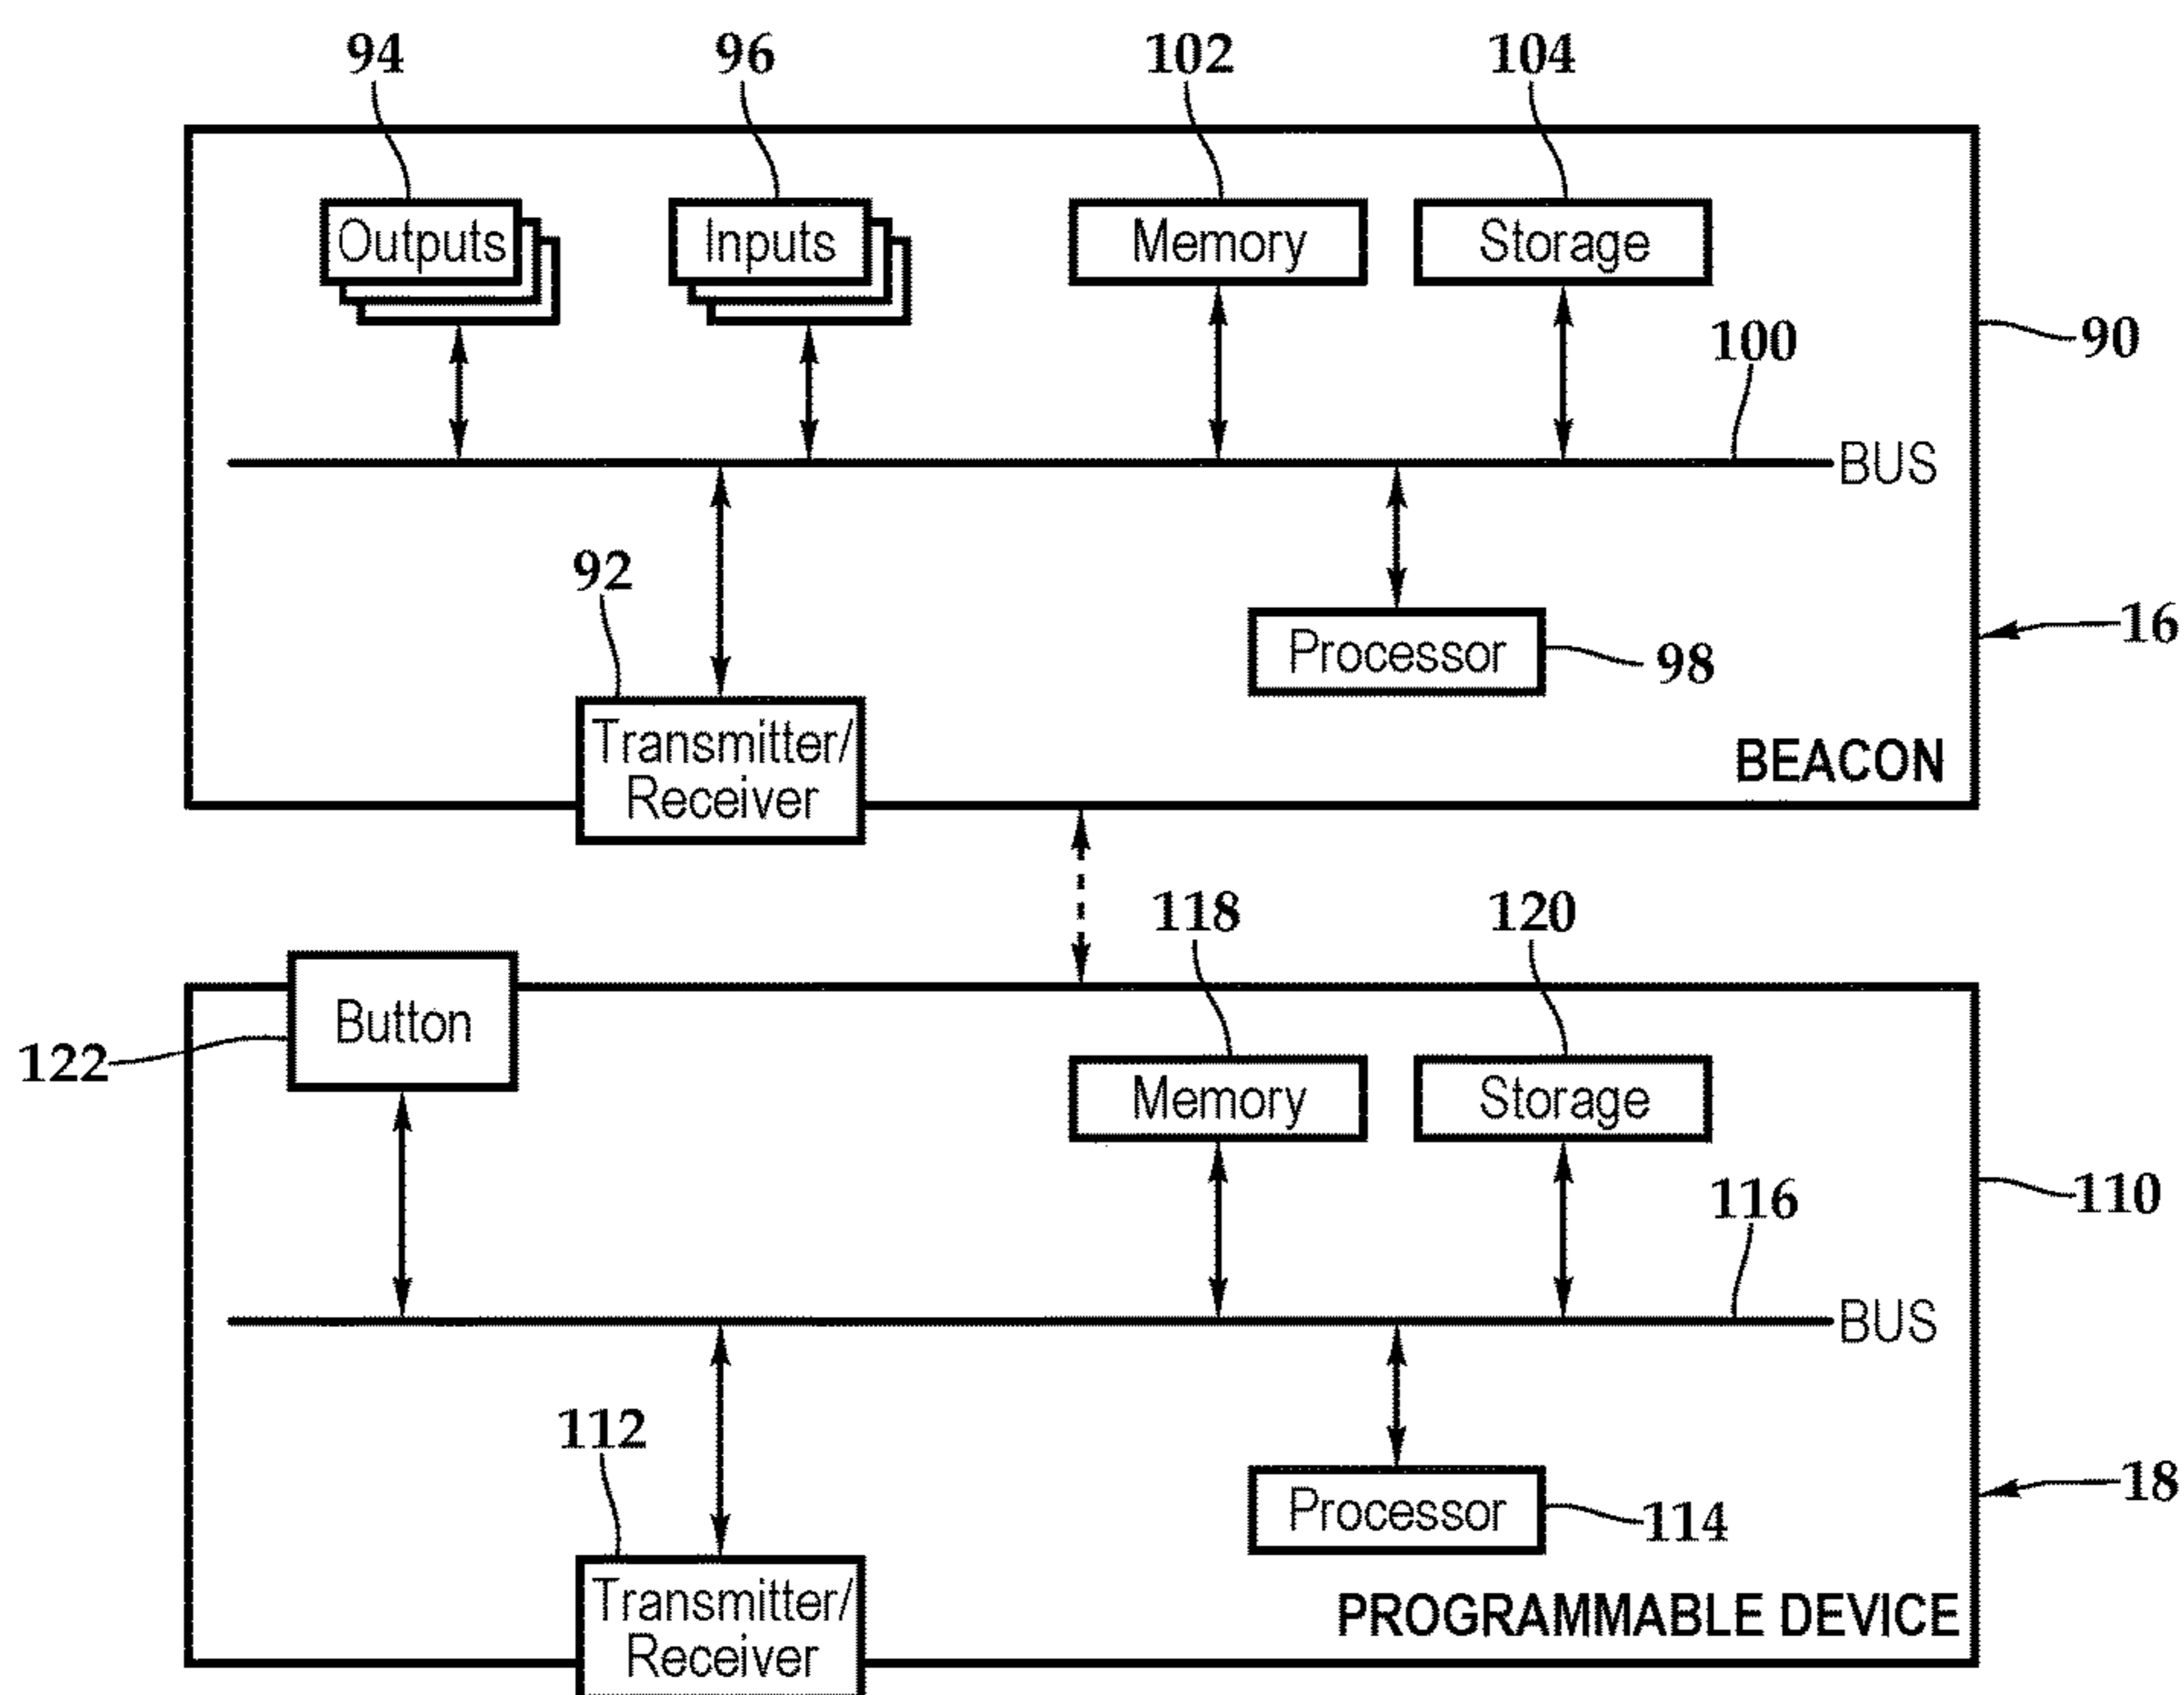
94
96
102
104
Outputs
Inputs
Memory
Storage
90
100
BUS
92
Processor
98
16
Transmitter/ Receiver
BEACON
118
120
Button
122
Memory
Storage
110
116
BUS
112
Processor
114
18
Transmitter/ Receiver
PROGRAMMABLE DEVICE